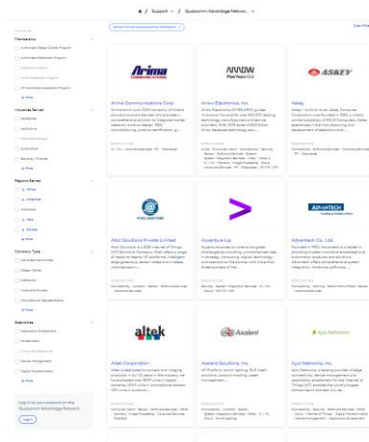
/ Support / Qualcomm Advantage Network

Clear Filter

Membership

Industries Served

Regions Served

Company Type

Resources

Log in as a member to the Qualcomm Advantage Network.

Arima

Arima Communications Corp.

ARROW
Five Years Out

Arrow Electronics, Inc.

ASKEY

Askey

Atol Solutions Private Limited

Accenture

Accenture Lp

ADVANTECH

Advantech Co., Ltd.

altek

Altek Corporation

Axelent

Axelent Solutions, Inc.

Ayla Networks

Ayla Networks, Inc.